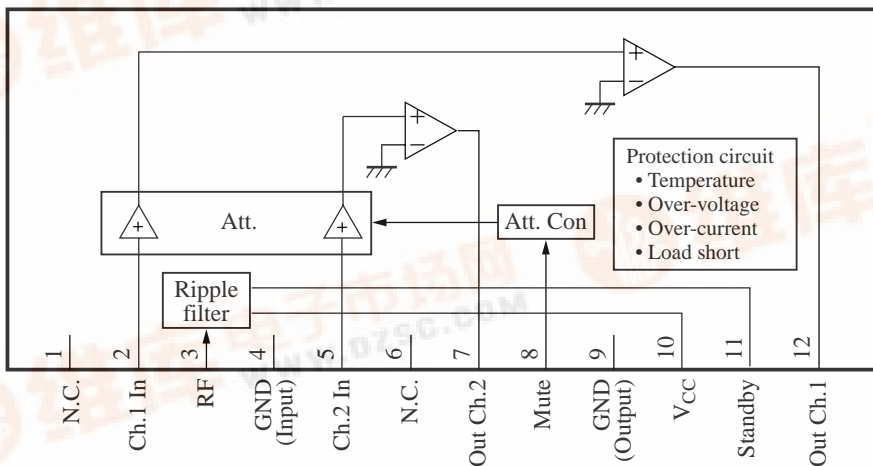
+
−
+
−
Protection circuit
• Temperature
• Over-voltage
• Over-current
• Load short
+
Att.
+
Att. Con
Ripple filter
WWW.DZSC.COM
1
2
3
4
5
6
7
8
9
10
11
12
N.C.
Ch.1 In
RF
GND (Input)
Ch.2 In
N.C.
Out Ch.2
Mute
GND (Output)
$V_{CC}$
Standby
Out Ch.1